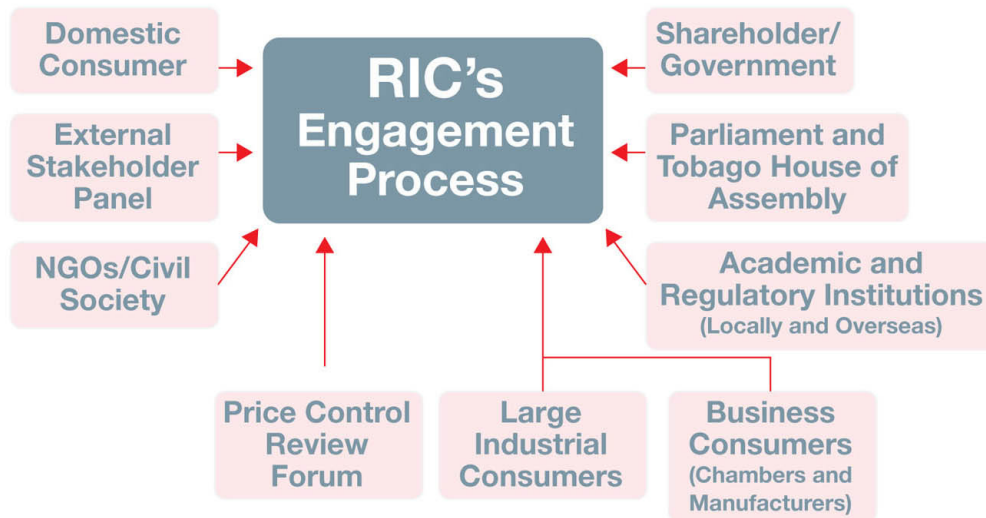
RIC's Engagement Process

Domestic Consumer

External Stakeholder Panel

NGOs/Civil Society

Shareholder/ Government

Parliament and Tobago House of Assembly

Academic and Regulatory Institutions (Locally and Overseas)

Price Control Review Forum

Large Industrial Consumers

Business Consumers (Chambers and Manufacturers)